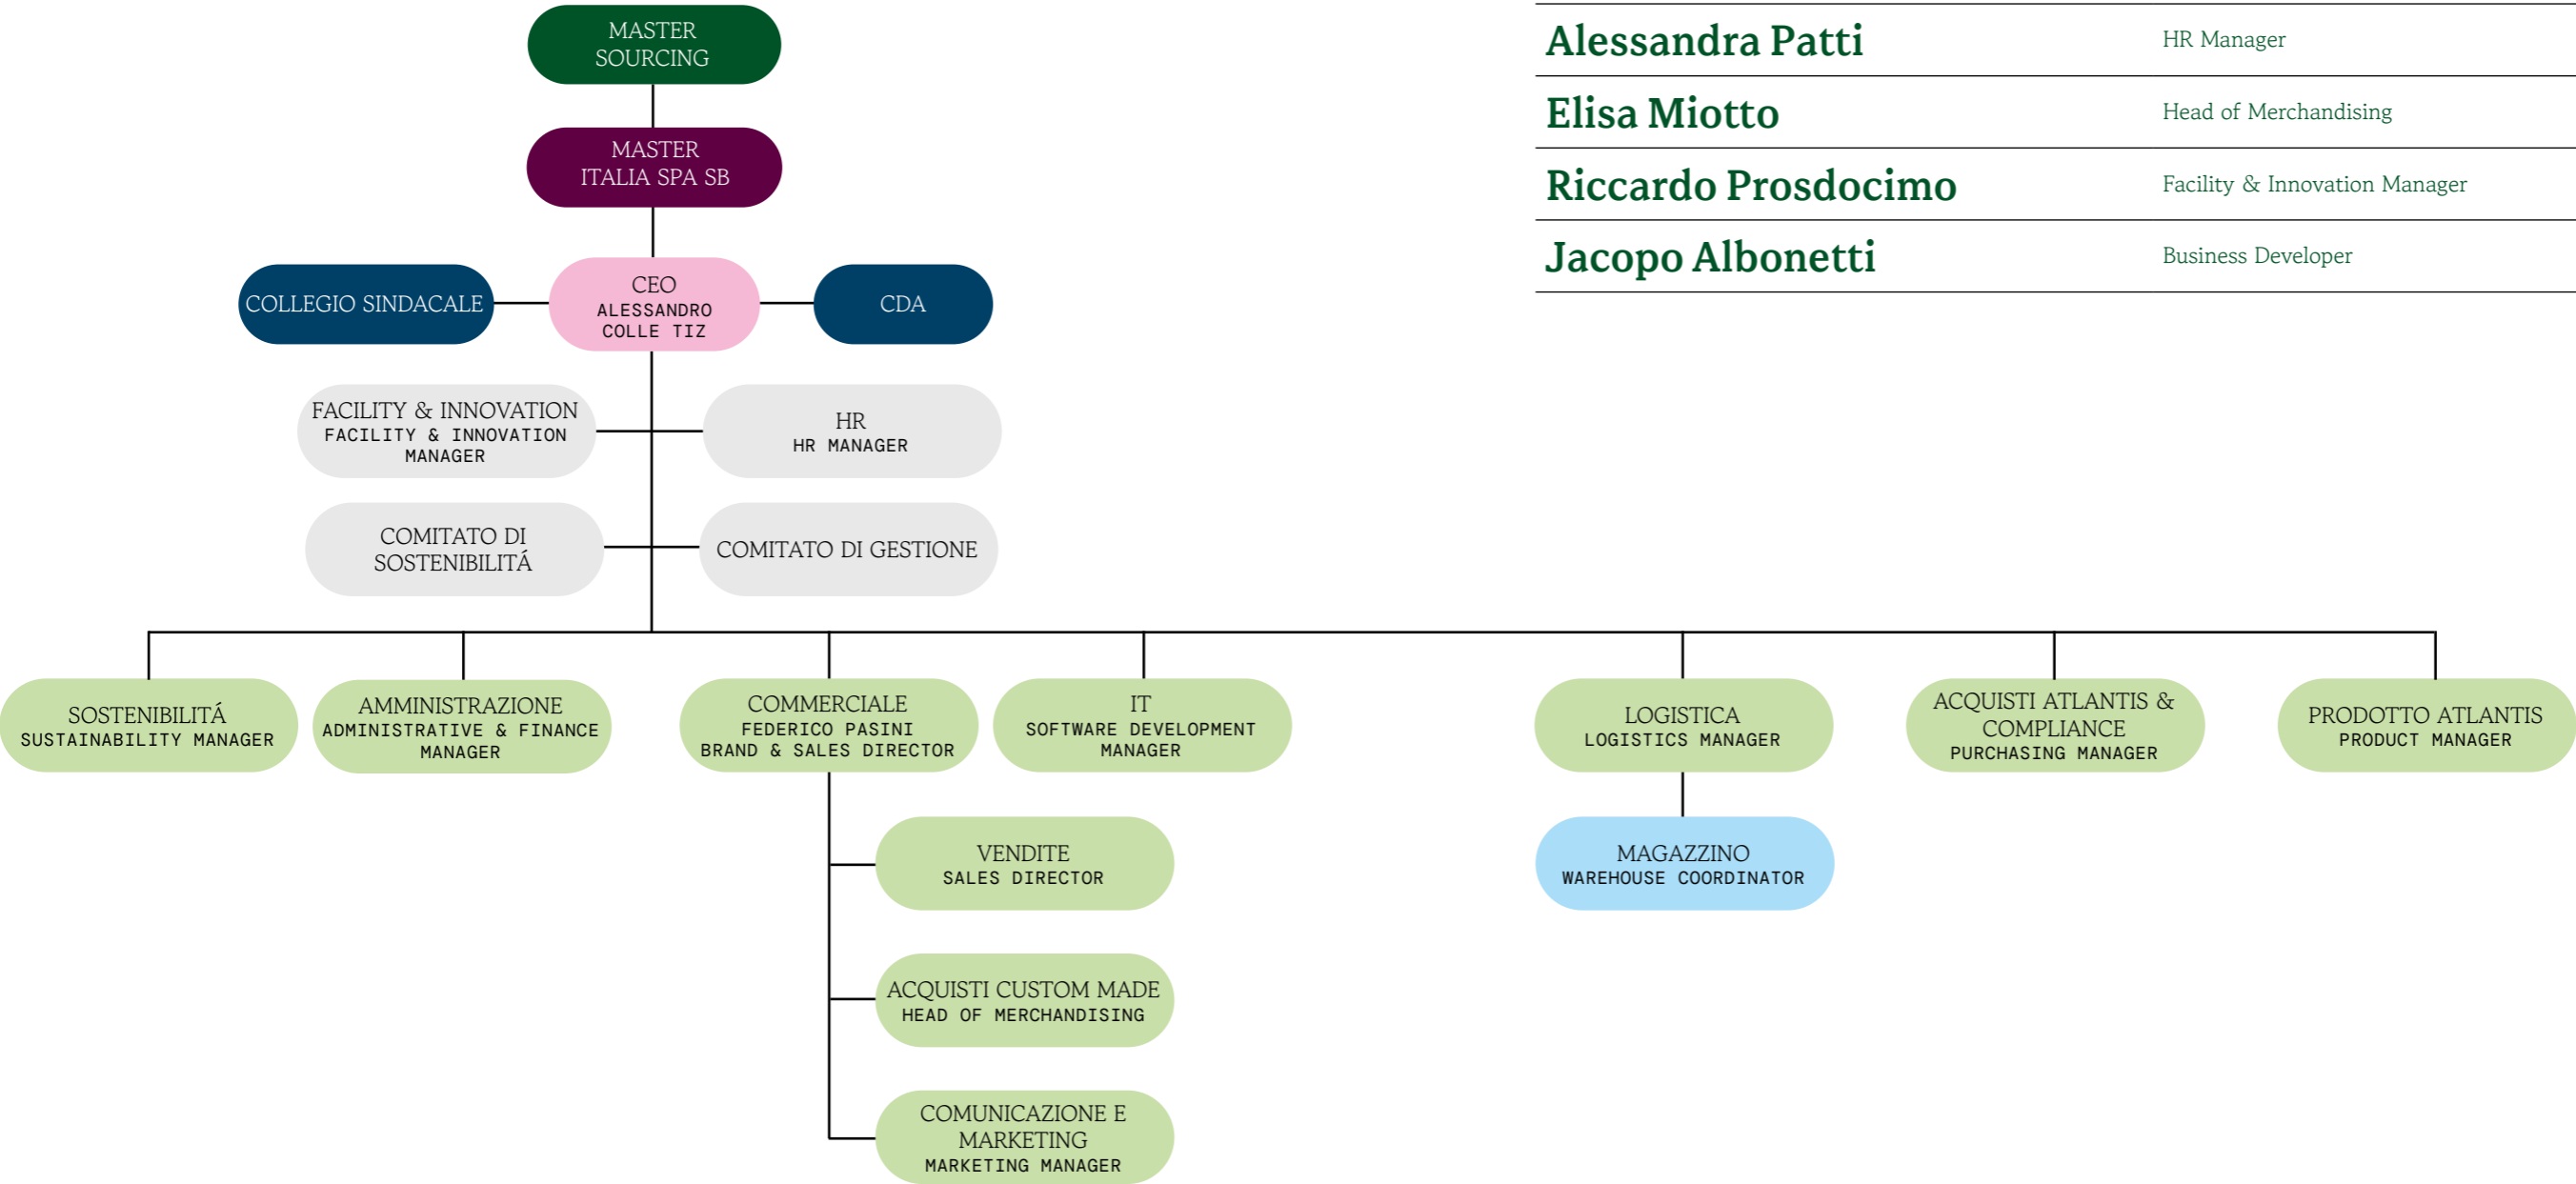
MASTER SOURCING

MASTER ITALIA SPA SB

COLLEGIO SINDACALE

CEO
ALESSANDRO COLLE TIZ

CDA

FACILITY & INNOVATION
FACILITY & INNOVATION MANAGER

HR
HR MANAGER

COMITATO DI SOSTENIBILITÁ

COMITATO DI GESTIONE

SOSTENIBILITÁ
SUSTAINABILITY MANAGER

AMMINISTRAZIONE
ADMINISTRATIVE & FINANCE MANAGER

COMMERCIALE
FEDERICO PASINI
BRAND & SALES DIRECTOR

IT
SOFTWARE DEVELOPMENT MANAGER

LOGISTICA
LOGISTICS MANAGER

ACQUISTI ATLANTIS & COMPLIANCE
PURCHASING MANAGER

PRODOTTO ATLANTIS
PRODUCT MANAGER

VENDITE
SALES DIRECTOR

ACQUISTI CUSTOM MADE
HEAD OF MERCHANDISING

COMUNICAZIONE E MARKETING
MARKETING MANAGER

MAGAZZINO
WAREHOUSE COORDINATOR

| | |
|---|---|
| Alessandra Patti | HR Manager |
| Elisa Miotto | Head of Merchandising |
| Riccardo Prosdocimo | Facility & Innovation Manager |
| Jacopo Albonetti | Business Developer |